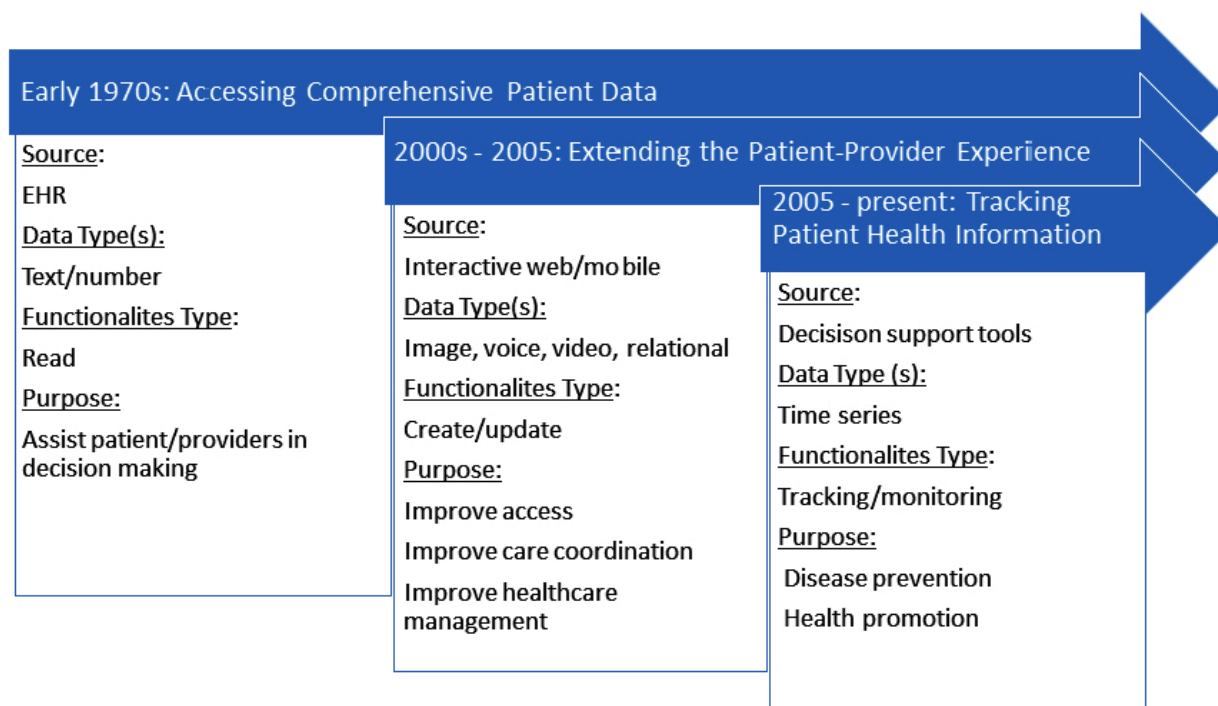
Early 1970s: Accessing Comprehensive Patient Data

Source:
EHR
Data Type(s):
Text/number
Functionalites Type:
Read
Purpose:
Assist patient/providers in decision making

2000s - 2005: Extending the Patient-Provider Experience

Source:
Interactive web/mobile
Data Type(s):
Image, voice, video, relational
Functionalites Type:
Create/update
Purpose:
Improve access
Improve care coordination
Improve healthcare management

2005 - present: Tracking Patient Health Information

Source:
Decisison support tools
Data Type (s):
Time series
Functionalites Type:
Tracking/monitoring
Purpose:
Disease prevention
Health promotion